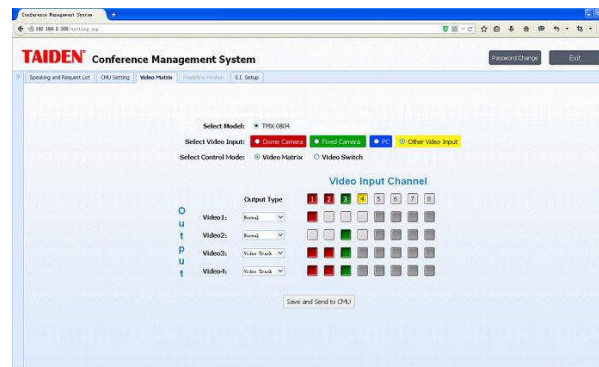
Conference Management System

192.168.0.100/setting.asp

TAIDEN Conference Management System

Password Change

Exit

Speaking and Request List | CMU Setting | Video Matrix | Predefine Position | S.I. Setup

Select Model: TMX-0804

Select Video Input: Dome Camera | Fixed Camera | PC | Other Video Input

Select Control Mode: Video Matrix | Video Switch

Video Input Channel

Output Type 1 2 3 4 5 6 7 8

O
u
t
p
u
t

Video1: Normal

Video2: Normal

Video3: Video Track

Video4: Video Track

Save and Send to CMU